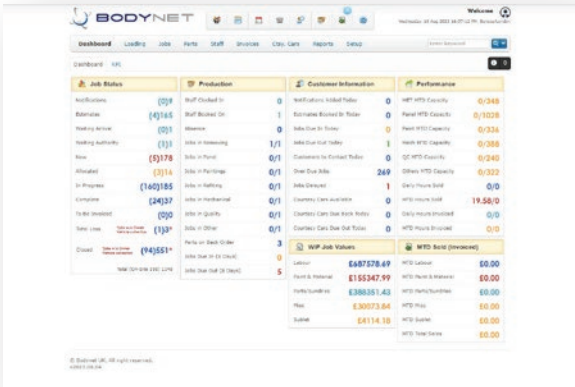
BODYNET

Welcome
Wednesday 10 Aug 2022 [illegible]

Dashboard Loading Jobs Parts Staff Invoices Courtesy Cars Reports Setup

Dashboard KPI

Job Status
Notifications (0)0
Estimates (4)165
Waiting Arrival (0)1
Waiting Authority (3)3
New (5)178
Allocated (3)16
In Progress (160)185
Complete (24)37
To be Invoiced (0)0
Total Loss (1)3
Closed (94)551
Total Current Jobs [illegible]

Production
Staff Clocked In 0
Staff Booked On 1
Absence 0
Jobs in Removing 1/1
Jobs in Panel 0/1
Jobs in Paintings 0/1
Jobs in Refitting 0/1
Jobs in Mechanical 0/1
Jobs in Quality 0/1
Jobs in Other 0/1
Parts on Back Order 3
Jobs Due In (X Days) 0
Jobs Due Out (X Days) 5

Customer Information
Notifications Added Today 0
Estimates Booked In Today 0
Jobs Due In Today 0
Jobs Due Out Today 1
Customers to Contact Today 0
Over Due Jobs 269
Jobs Delayed 1
Courtesy Cars Available 0
Courtesy Cars Due Back Today 0
Courtesy Cars Due Out Today 0

WIP Job Values
Labour £687578.69
Paint & Material £155347.99
Parts/Sundries £388351.43
Misc £30073.84
Sublet £4114.18

Performance
MET MTD Capacity 0/348
Panel MTD Capacity 0/1028
Paint MTD Capacity 0/336
Mech MTD Capacity 0/348
QC MTD Capacity 0/240
Others MTD Capacity 0/322
Daily Hours Sold 0/0
MTD Hours Sold 19.58/0
Daily Hours Invoiced 0/0
MTD Hours Invoiced 0/0

MTD Sold (Invoiced)
MTD Labour £0.00
MTD Paint & Material £0.00
MTD Parts/Sundries £0.00
MTD Misc £0.00
MTD Sublet £0.00
MTD Total Sales £0.00

© Bodynet UK. All right reserved.
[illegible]